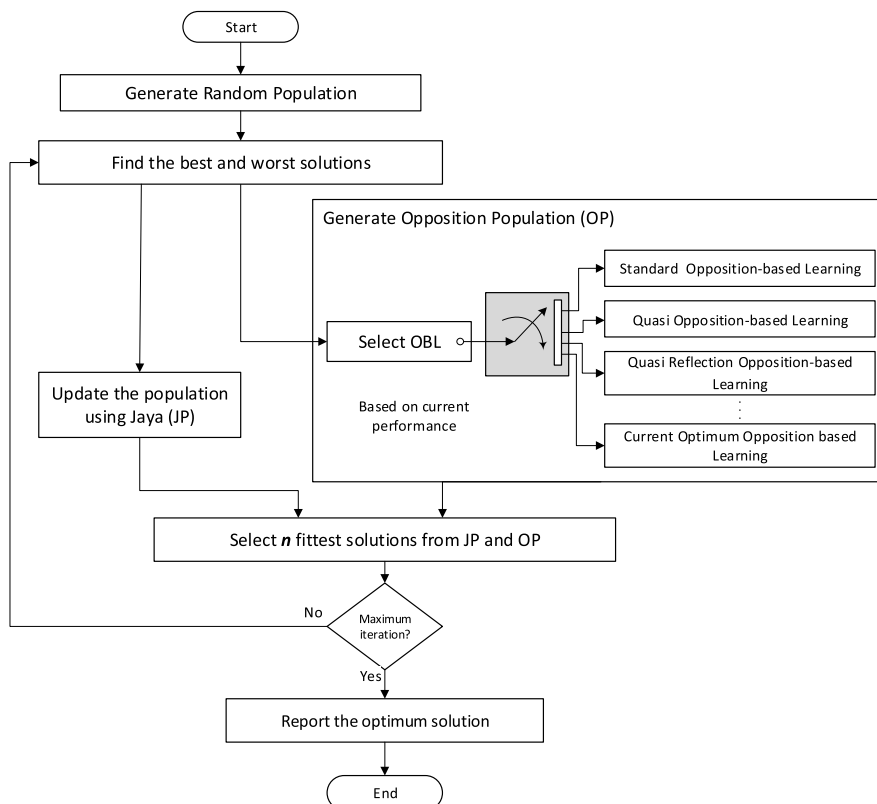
Start

Generate Random Population

Find the best and worst solutions

Generate Opposition Population (OP)

Standard Opposition-based Learning

Select OBL

Quasi Opposition-based Learning

Quasi Reflection Opposition-based Learning

Update the population using Jaya (JP)

Based on current performance

Current Optimum Opposition based Learning

Select *n* fittest solutions from JP and OP

No

Maximum iteration?

Yes

Report the optimum solution

End